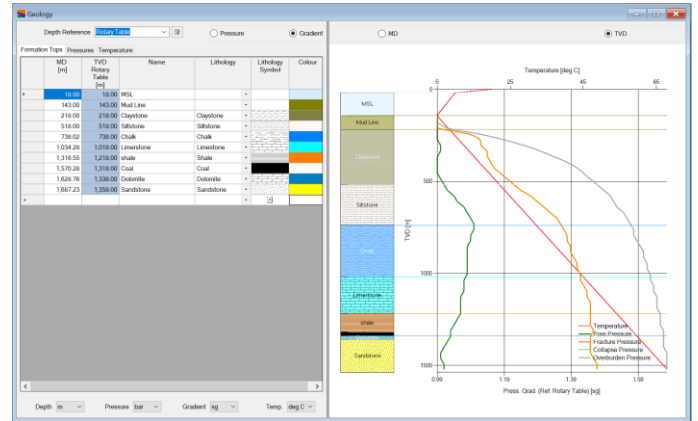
Geology

Depth Reference Rotary Table

Pressure
Gradient

Formation Tops Pressures Temperature

| | MD [m] | TVD Rotary Table [m] | Name | Lithology | Lithology Symbol | Colour |
|---|---|---|---|---|---|---|
| ▸ | 18.00 | 18.00 | MSL | | | |
| | 143.00 | 143.00 | Mud Line | | | |
| | 218.00 | 218.00 | Claystone | Claystone | | |
| | 518.00 | 518.00 | Siltstone | Siltstone | | |
| | 738.02 | 736.00 | Chalk | Chalk | | |
| | 1,034.28 | 1,018.00 | Limestone | Limestone | | |
| | 1,316.55 | 1,218.00 | shale | Shale | | |
| | 1,570.28 | 1,318.00 | Coal | Coal | | |
| | 1,620.76 | 1,338.00 | Dolomite | Dolomite | | |
| | 1,687.23 | 1,358.00 | Sandstone | Sandstone | | |
| * | | | | | | |

Depth m Pressure bar Gradient sg Temp deg C

MD
TVD

Temperature [deg C]
5 25 45 65

MSL
Mud Line
Claystone
Siltstone
Chalk
Limestone
shale
Sandstone

TVD [m]
0
500
1000
1500

Temperature
Form.Pressure
Fracture Pressure
Collapse Pressure
Overburden Pressure

0.99 1.19 1.39 1.59
Press. Grad. (Ref. Rotary Table) [sg]